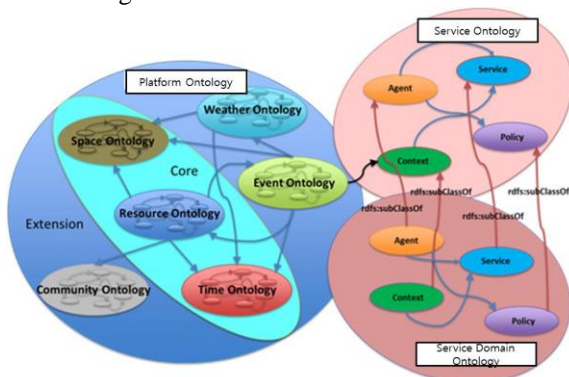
Service Ontology

Platform Ontology

Weather Ontology

Space Ontology

Core

Event Ontology

Resource Ontology

Extension

Community Ontology

Time Ontology

Agent

Service

Policy

Context

rdfs:subClassOf

rdfs:subClassOf

rdfs:subClassOf

Agent

Service

Context

Policy

Service Domain Ontology